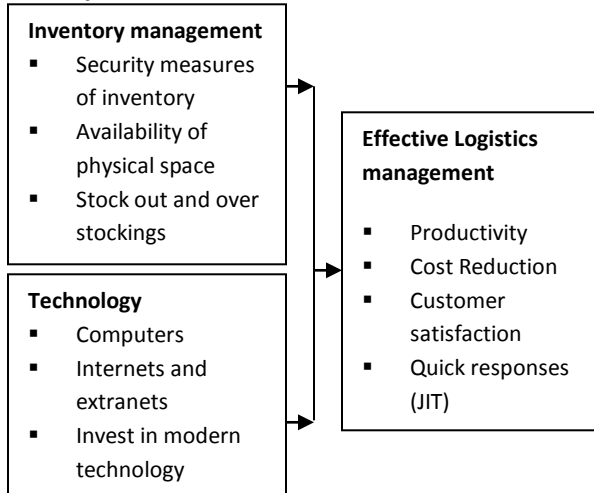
**Inventory management**
- Security measures of inventory
- Availability of physical space
- Stock out and over stockings

**Technology**
- Computers
- Internets and extranets
- Invest in modern technology

**Effective Logistics management**
- Productivity
- Cost Reduction
- Customer satisfaction
- Quick responses (JIT)